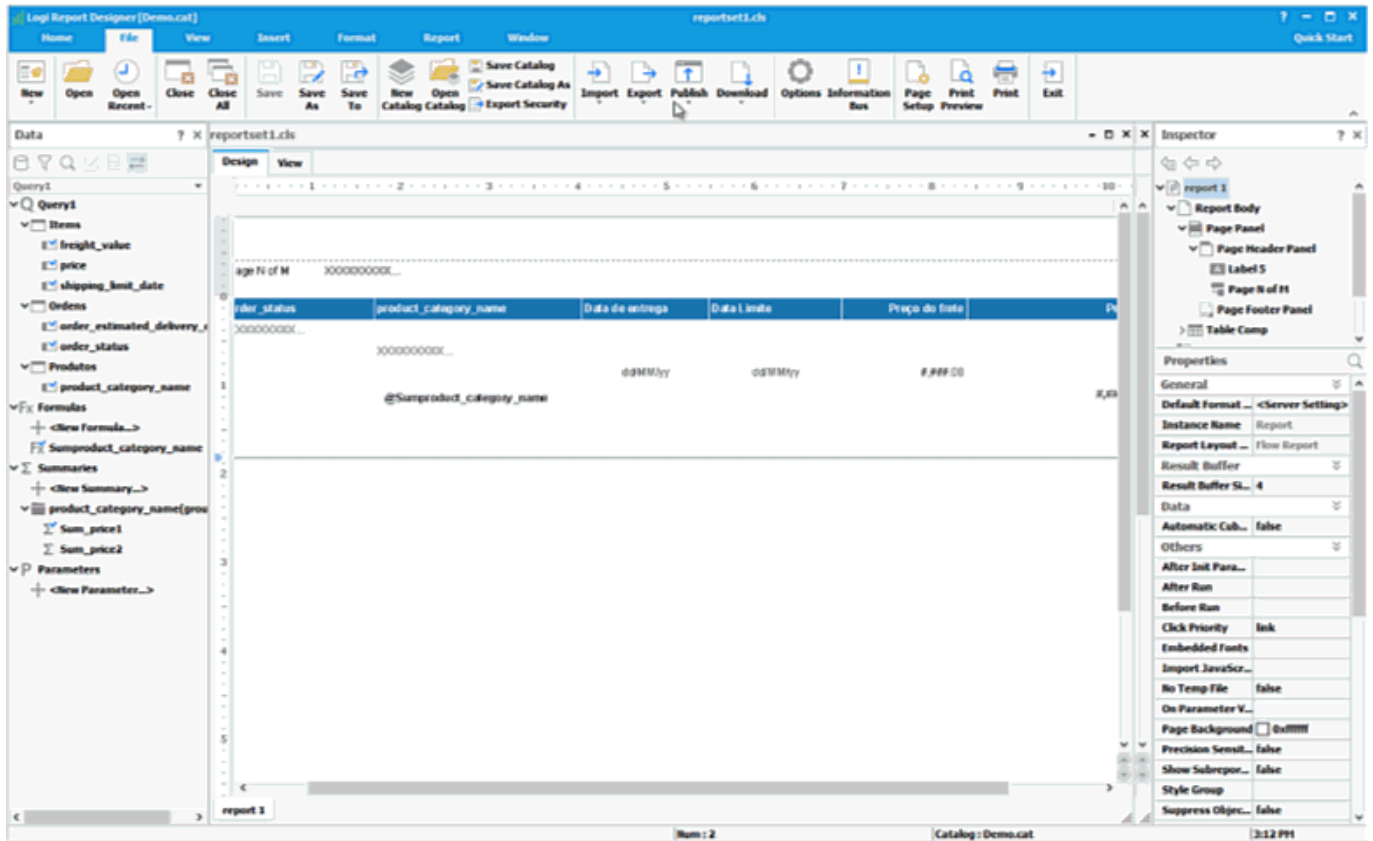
Logi Report Designer [Demo.cat]
reportset1.cls
? – □ ×
Home File View Insert Format Report Window
Quick Start
New Open Open Recent Close Close All Save Save As Save To New Catalog Open Catalog
Save Catalog
Save Catalog As
Export Security
Import Export Publish Download Options Information Bus Page Setup Print Preview Print Exit

Data ? ×
Query1
Query1
Items
freight_value
price
shipping_limit_date
Ordens
order_estimated_delivery_
order_status
Produtos
product_category_name
Formulas
<New Formula...>
Sumproduct_category_name
Summaries
<New Summary...>
product_category_name(grou
Sum_price1
Sum_price2
Parameters
<New Parameter...>

reportset1.cls
Design View
1 2 3 4 5 6 7 8 9 10
age N of M XXXXXXXXXX...
rder_status | product_category_name | Data de entrega | Data Limite | Preço do frete | Pe
XXXXXXXXX...
XXXXXXXXX...
dd/MM/yy dd/MM/yy #,##0.00
@Sumproduct_category_name #,##
1 2 3 4 5
report 1

Inspector ? ×
report 1
Report Body
Page Panel
Page Header Panel
Label 5
Page N of M
Page Footer Panel
Table Comp
Properties
General
Default Format ... <Server Setting>
Instance Name Report
Report Layout ... Flow Report
Result Buffer
Result Buffer Si... 4
Data
Automatic Cub... false
Others
After Init Para...
After Run
Before Run
Click Priority link
Embedded Fonts
Import JavaScr...
No Temp File false
On Parameter V...
Page Background 0xffffff
Precision Sensit... false
Show Subrepor... false
Style Group
Suppress Objec... false

Num : 2 Catalog : Demo.cat 3:12 PM